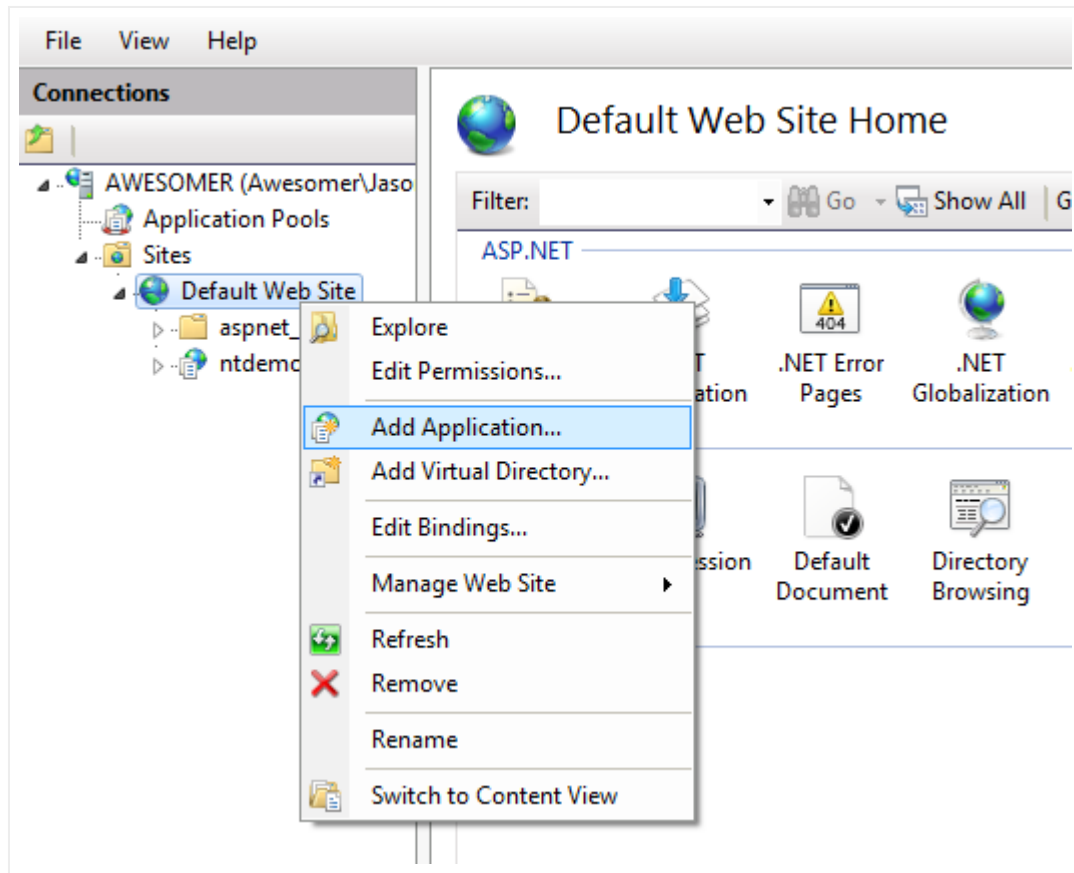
File View Help

Connections

AWESOMER (Awesomer\Jaso
Application Pools
Sites
Default Web Site
aspnet_
ntdemo

Explore
Edit Permissions...
Add Application...
Add Virtual Directory...
Edit Bindings...
Manage Web Site
Refresh
Remove
Rename
Switch to Content View

Default Web Site Home

Filter: Go Show All G

ASP.NET

T
ation

404
.NET Error Pages

.NET Globalization

ssion

Default Document

Directory Browsing